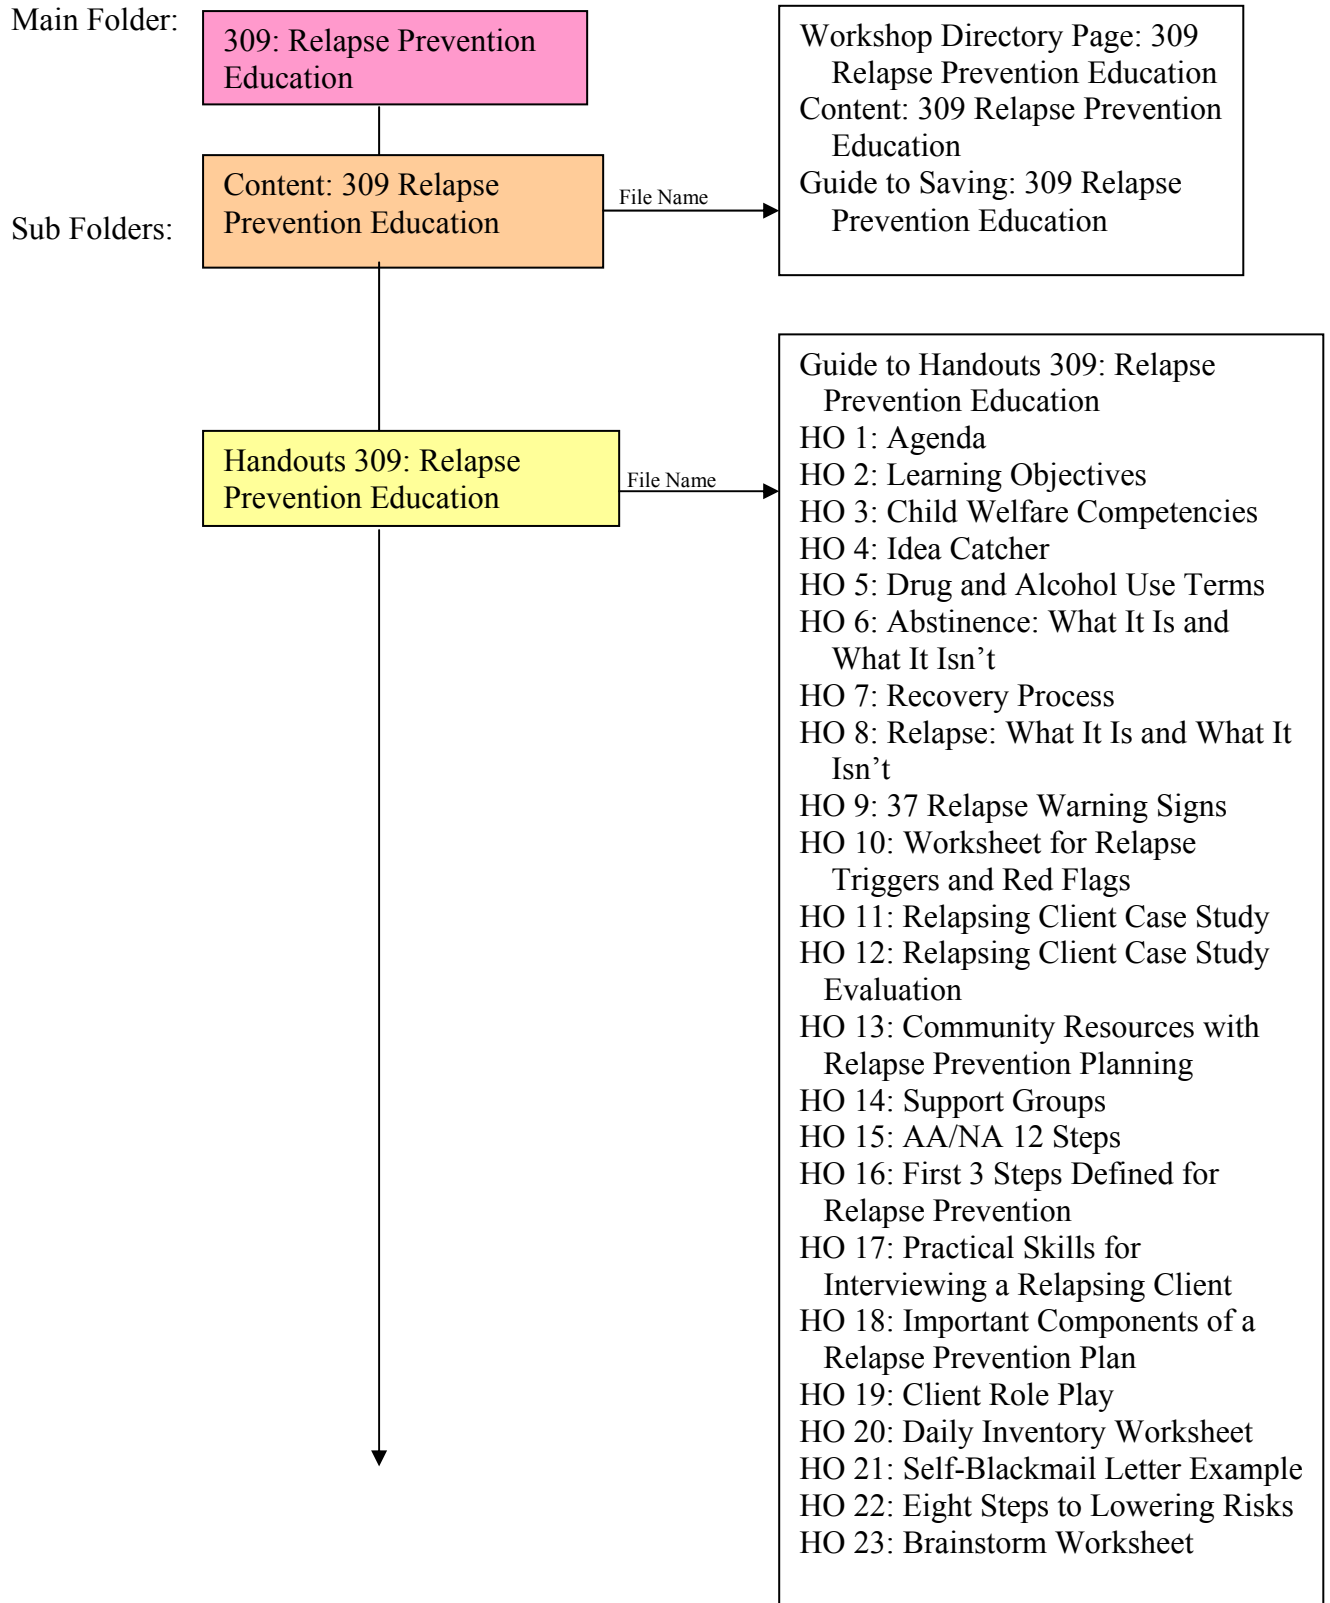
Main Folder:

309: Relapse Prevention Education

Workshop Directory Page: 309 Relapse Prevention Education
Content: 309 Relapse Prevention Education
Guide to Saving: 309 Relapse Prevention Education

Sub Folders:

Content: 309 Relapse Prevention Education

File Name

Handouts 309: Relapse Prevention Education

File Name

Guide to Handouts 309: Relapse Prevention Education
HO 1: Agenda
HO 2: Learning Objectives
HO 3: Child Welfare Competencies
HO 4: Idea Catcher
HO 5: Drug and Alcohol Use Terms
HO 6: Abstinence: What It Is and What It Isn't
HO 7: Recovery Process
HO 8: Relapse: What It Is and What It Isn't
HO 9: 37 Relapse Warning Signs
HO 10: Worksheet for Relapse Triggers and Red Flags
HO 11: Relapsing Client Case Study
HO 12: Relapsing Client Case Study Evaluation
HO 13: Community Resources with Relapse Prevention Planning
HO 14: Support Groups
HO 15: AA/NA 12 Steps
HO 16: First 3 Steps Defined for Relapse Prevention
HO 17: Practical Skills for Interviewing a Relapsing Client
HO 18: Important Components of a Relapse Prevention Plan
HO 19: Client Role Play
HO 20: Daily Inventory Worksheet
HO 21: Self-Blackmail Letter Example
HO 22: Eight Steps to Lowering Risks
HO 23: Brainstorm Worksheet